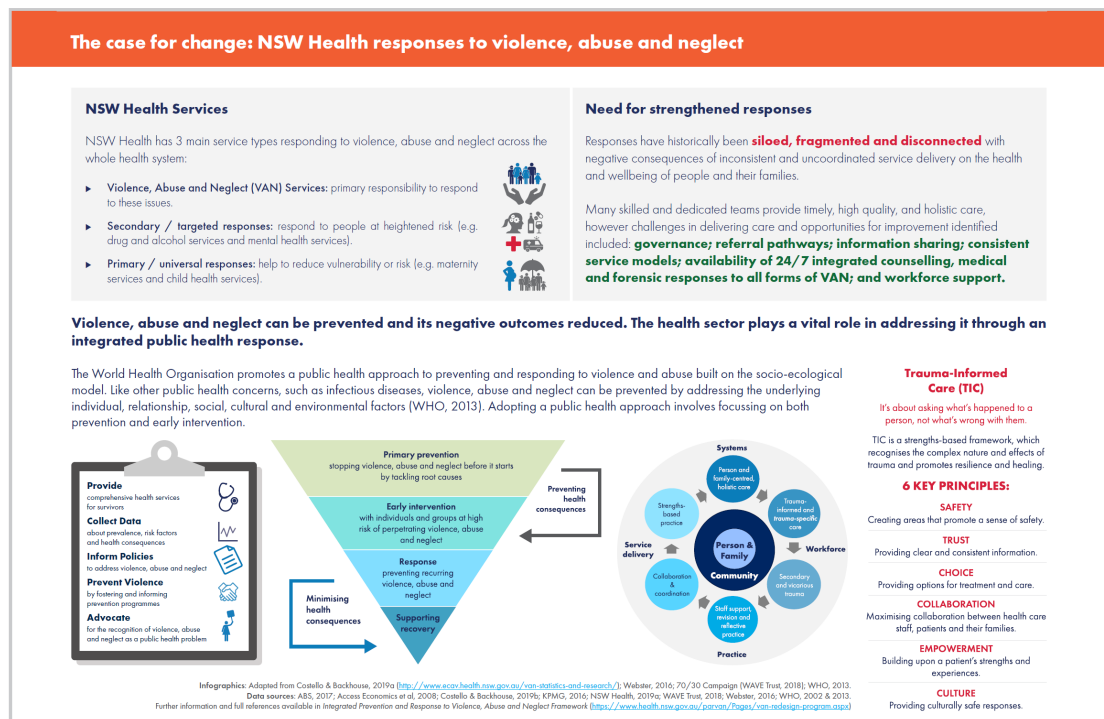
The case for change: NSW Health responses to violence, abuse and neglect

NSW Health Services

NSW Health has 3 main service types responding to violence, abuse and neglect across the whole health system:

▸ Violence, Abuse and Neglect (VAN) Services: primary responsibility to respond to these issues.

▸ Secondary / targeted responses: respond to people at heightened risk (e.g. drug and alcohol services and mental health services).

▸ Primary / universal responses: help to reduce vulnerability or risk (e.g. maternity services and child health services).

Need for strengthened responses

Responses have historically been siloed, fragmented and disconnected with negative consequences of inconsistent and uncoordinated service delivery on the health and wellbeing of people and their families.

Many skilled and dedicated teams provide timely, high quality, and holistic care, however challenges in delivering care and opportunities for improvement identified included: governance; referral pathways; information sharing; consistent service models; availability of 24/7 integrated counselling, medical and forensic responses to all forms of VAN; and workforce support.

Violence, abuse and neglect can be prevented and its negative outcomes reduced. The health sector plays a vital role in addressing it through an integrated public health response.

The World Health Organisation promotes a public health approach to preventing and responding to violence and abuse built on the socio-ecological model. Like other public health concerns, such as infectious diseases, violence, abuse and neglect can be prevented by addressing the underlying individual, relationship, social, cultural and environmental factors (WHO, 2013). Adopting a public health approach involves focussing on both prevention and early intervention.

Provide
comprehensive health services for survivors
Collect Data
about prevalence, risk factors and health consequences
Inform Policies
to address violence, abuse and neglect
Prevent Violence
by fostering and informing prevention programmes
Advocate
for the recognition of violence, abuse and neglect as a public health problem

Primary prevention
stopping violence, abuse and neglect before it starts by tackling root causes
Early intervention
with individuals and groups at high risk of perpetrating violence, abuse and neglect
Response
preventing recurring violence, abuse and neglect
Supporting recovery
Preventing health consequences
Minimising health consequences

Systems
Person and family-centred, holistic care
Trauma-informed and trauma-specific care
Workforce
Secondary and vicarious trauma
Staff support, revision and reflective practice
Practice
Collaboration & coordination
Service delivery
Strengths-based practice
Person & Family
Community

Trauma-Informed Care (TIC)

It's about asking what's happened to a person, not what's wrong with them.

TIC is a strengths-based framework, which recognises the complex nature and effects of trauma and promotes resilience and healing.

6 KEY PRINCIPLES:

SAFETY
Creating areas that promote a sense of safety.
TRUST
Providing clear and consistent information.
CHOICE
Providing options for treatment and care.
COLLABORATION
Maximising collaboration between health care staff, patients and their families.
EMPOWERMENT
Building upon a patient's strengths and experiences.
CULTURE
Providing culturally safe responses.

Infographics: Adapted from Costello & Backhouse, 2019a (http://www.ecav.health.nsw.gov.au/van-statistics-and-research/); Webster, 2016; 70/30 Campaign (WAVE Trust, 2018); WHO, 2013.
Data sources: ABS, 2017; Access Economics et al, 2008; Costello & Backhouse, 2019b; KPMG, 2016; NSW Health, 2019a; WAVE Trust, 2018; Webster, 2016; WHO, 2002 & 2013.
Further information and full references available in Integrated Prevention and Response to Violence, Abuse and Neglect Framework (https://www.health.nsw.gov.au/parvan/Pages/van-redesign-program.aspx)